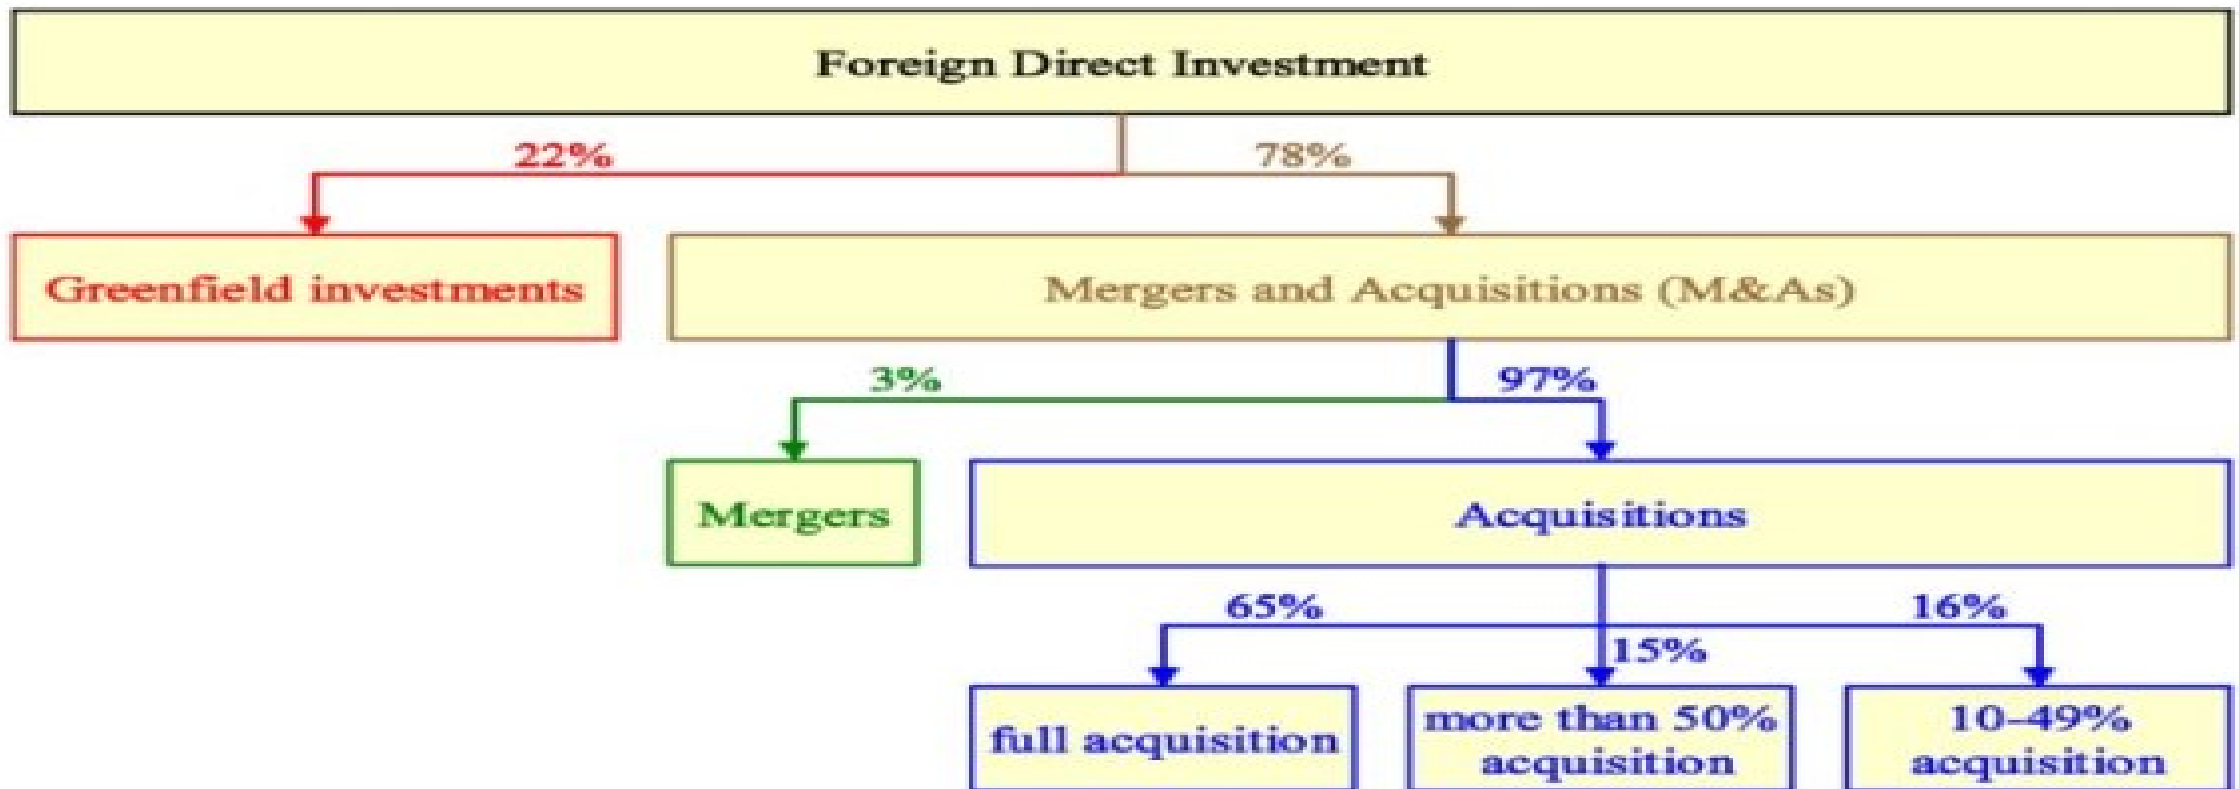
Foreign Direct Investment

22%

78%

Greenfield investments

Mergers and Acquisitions (M&As)

3%

97%

Mergers

Acquisitions

65%

15%

16%

full acquisition

more than 50% acquisition

10-49% acquisition